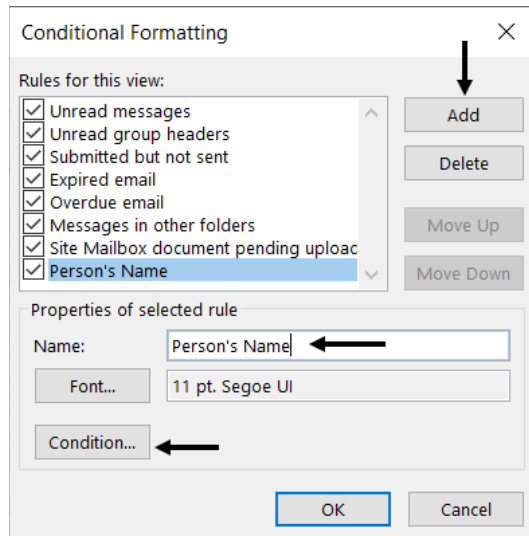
Conditional Formatting

Rules for this view:

Unread messages
Unread group headers
Submitted but not sent
Expired email
Overdue email
Messages in other folders
Site Mailbox document pending upload
Person's Name

Add
Delete
Move Up
Move Down

Properties of selected rule

Name: Person's Name

Font... 11 pt. Segoe UI

Condition...

OK
Cancel